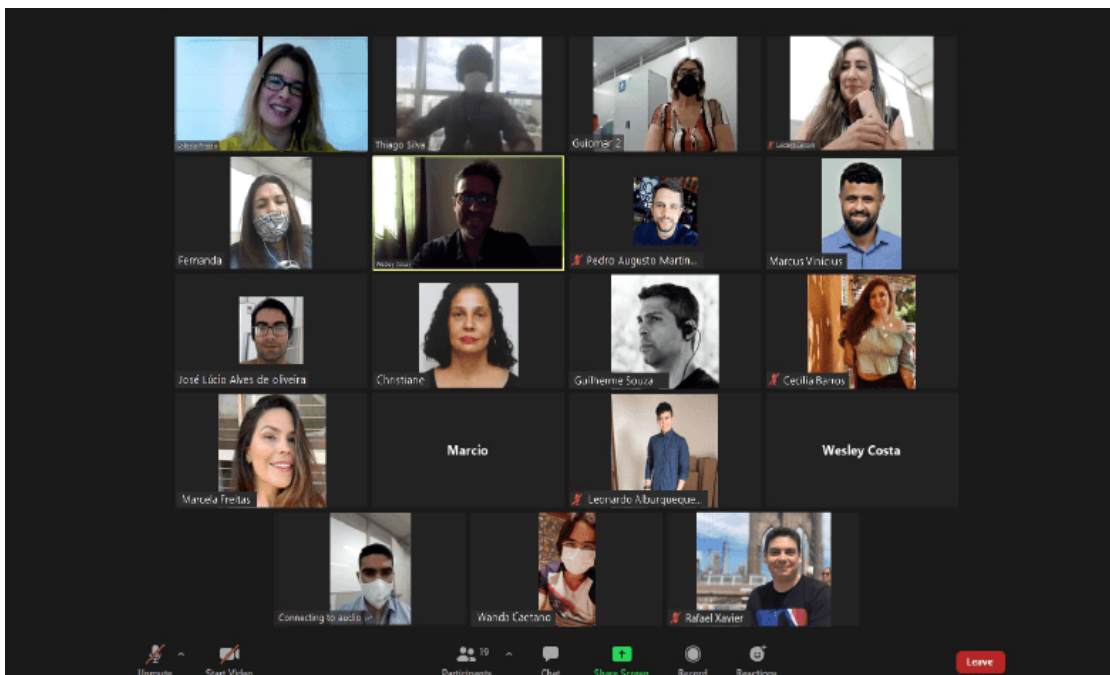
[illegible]
Thiago Silva
Guiomar 2
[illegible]
Fernanda
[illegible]
Pedro Augusto Martin...
Marcus Vinicius
José Lúcio Alves de oliveira
Christiane
Guilherme Souza
Cecilia Barros
Marcela Freitas
Marcio
Leonardo Alburqueque...
Wesley Costa
Connecting to audio
Wanda Caetano
Rafael Xavier
Unmute
Start Video
19
Participants
Chat
Share Screen
Record
Reactions
Leave